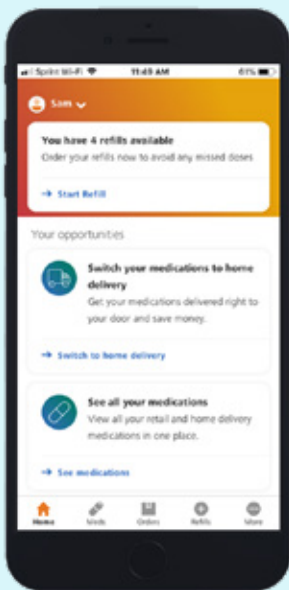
Sprint Wi-Fi 11:43 AM 61%

Sam

You have 4 refills available

Order your refills now to avoid any missed doses

→ Start Refill

Your opportunities

Switch your medications to home delivery

Get your medications delivered right to your door and save money.

→ Switch to home delivery

See all your medications

View all your retail and home delivery medications in one place.

→ See medications

Home Meds Orders Refills More